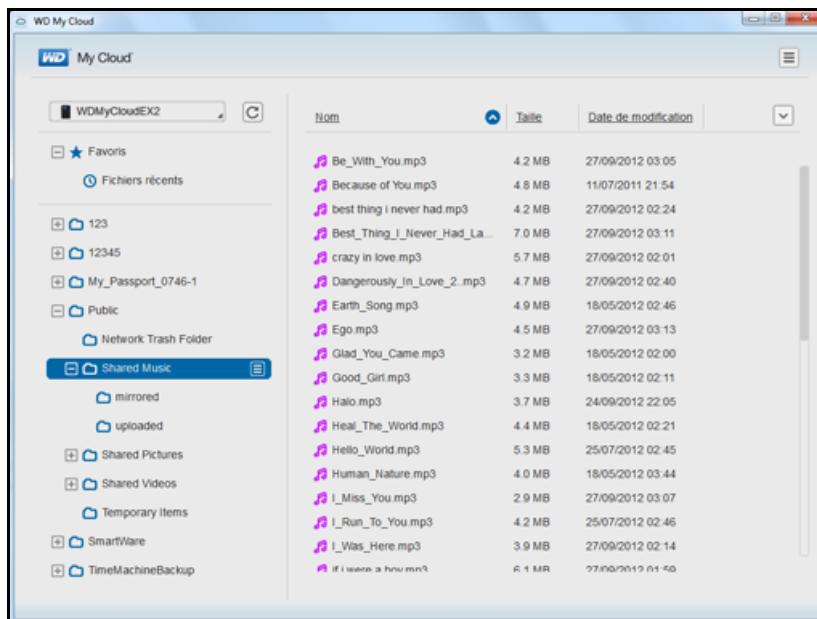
WD My Cloud

WD My Cloud

WDMyCloudEX2

Favoris

Fichiers récents

123

12345

My_Passport_0746-1

Public

Network Trash Folder

Shared Music

mirrored

uploaded

Shared Pictures

Shared Videos

Temporary Items

SmartWare

TimeMachineBackup

| Nom | Taille | Date de modification |
|---|---|---|
| Be_With_You.mp3 | 4.2 MB | 27/09/2012 03:05 |
| Because of You.mp3 | 4.8 MB | 11/07/2011 21:54 |
| best thing i never had.mp3 | 4.2 MB | 27/09/2012 02:24 |
| Best_Thing_I_Never_Had_La... | 7.0 MB | 27/09/2012 03:11 |
| crazy in love.mp3 | 5.7 MB | 27/09/2012 02:01 |
| Dangerously_In_Love_2..mp3 | 4.7 MB | 27/09/2012 02:40 |
| Earth_Song.mp3 | 4.9 MB | 18/05/2012 02:46 |
| Ego.mp3 | 4.5 MB | 27/09/2012 03:13 |
| Glad_You_Came.mp3 | 3.2 MB | 18/05/2012 02:00 |
| Good_Girl.mp3 | 3.3 MB | 18/05/2012 02:11 |
| Halo.mp3 | 3.7 MB | 24/09/2012 22:05 |
| Heal_The_World.mp3 | 4.4 MB | 18/05/2012 02:21 |
| Hello_World.mp3 | 5.3 MB | 25/07/2012 02:45 |
| Human_Nature.mp3 | 4.0 MB | 18/05/2012 03:44 |
| I_Miss_You.mp3 | 2.9 MB | 27/09/2012 03:07 |
| I_Run_To_You.mp3 | 4.2 MB | 25/07/2012 02:46 |
| I_Was_Here.mp3 | 3.9 MB | 27/09/2012 02:14 |
| if i were a boy.mp3 | 6.1 MB | 27/09/2012 01:59 |